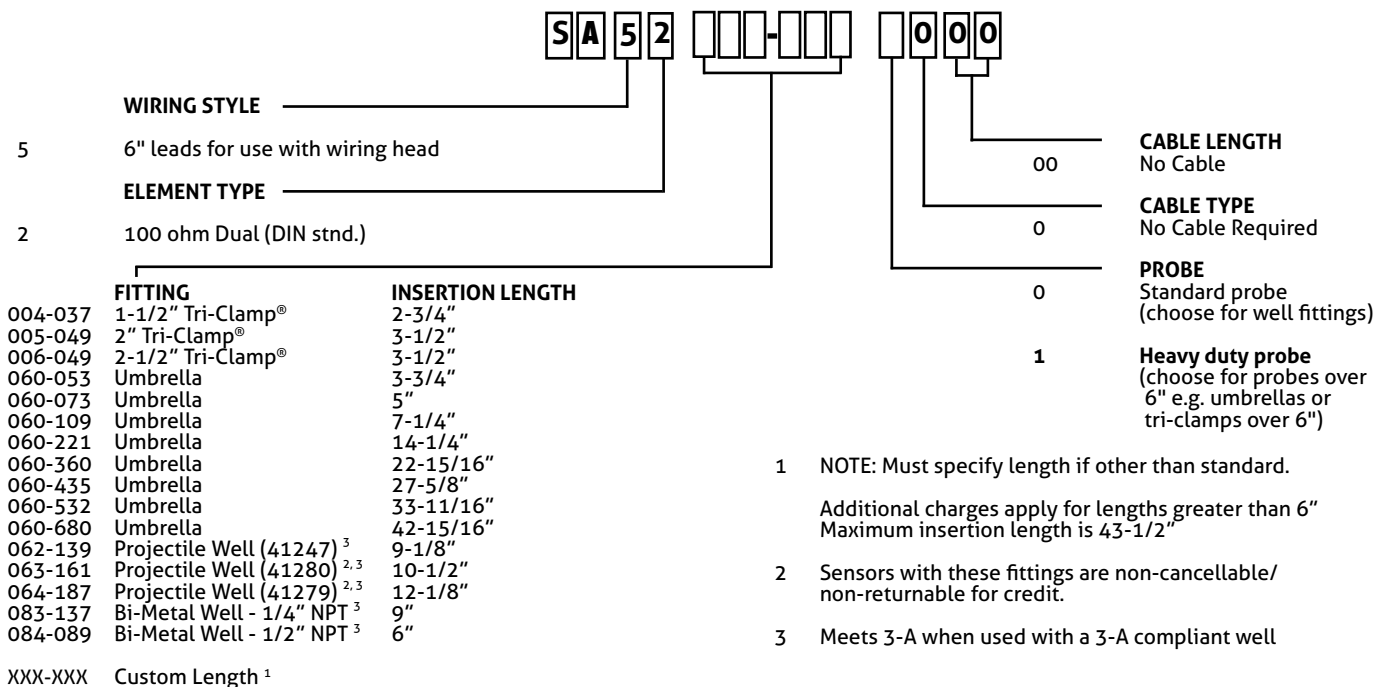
S A 5 2 [ ][ ][ ]-[ ][ ][ ] [ ] 0 0 0

WIRING STYLE

5 6" leads for use with wiring head

ELEMENT TYPE

2 100 ohm Dual (DIN stnd.)

| | FITTING | INSERTION LENGTH |
|---|---|---|
| 004-037 | 1-1/2" Tri-Clamp® | 2-3/4" |
| 005-049 | 2" Tri-Clamp® | 3-1/2" |
| 006-049 | 2-1/2" Tri-Clamp® | 3-1/2" |
| 060-053 | Umbrella | 3-3/4" |
| 060-073 | Umbrella | 5" |
| 060-109 | Umbrella | 7-1/4" |
| 060-221 | Umbrella | 14-1/4" |
| 060-360 | Umbrella | 22-15/16" |
| 060-435 | Umbrella | 27-5/8" |
| 060-532 | Umbrella | 33-11/16" |
| 060-680 | Umbrella | 42-15/16" |
| 062-139 | Projectile Well (41247) $^{3}$ | 9-1/8" |
| 063-161 | Projectile Well (41280) $^{2,3}$ | 10-1/2" |
| 064-187 | Projectile Well (41279) $^{2,3}$ | 12-1/8" |
| 083-137 | Bi-Metal Well - 1/4" NPT $^{3}$ | 9" |
| 084-089 | Bi-Metal Well - 1/2" NPT $^{3}$ | 6" |

XXX-XXX Custom Length $^{1}$

CABLE LENGTH
00 No Cable

CABLE TYPE
0 No Cable Required

PROBE
0 Standard probe (choose for well fittings)

1 Heavy duty probe (choose for probes over 6" e.g. umbrellas or tri-clamps over 6")

1 NOTE: Must specify length if other than standard.

Additional charges apply for lengths greater than 6" Maximum insertion length is 43-1/2"

2 Sensors with these fittings are non-cancellable/ non-returnable for credit.

3 Meets 3-A when used with a 3-A compliant well